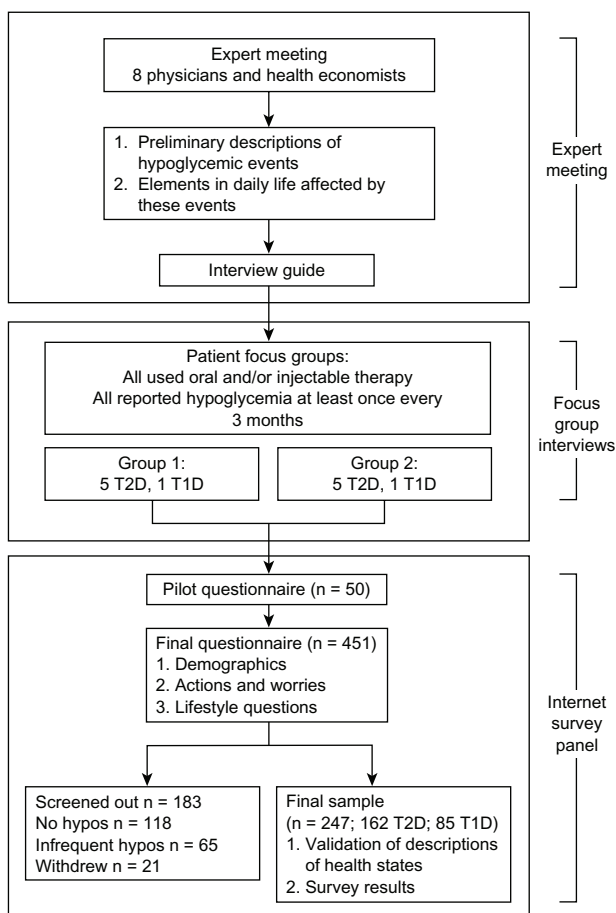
Expert meeting
8 physicians and health economists

1. Preliminary descriptions of hypoglycemic events
2. Elements in daily life affected by these events

Interview guide

Expert meeting

Patient focus groups:
All used oral and/or injectable therapy
All reported hypoglycemia at least once every 3 months

Group 1:
5 T2D, 1 T1D

Group 2:
5 T2D, 1 T1D

Focus group interviews

Pilot questionnaire (n = 50)

Final questionnaire (n = 451)
1. Demographics
2. Actions and worries
3. Lifestyle questions

Screened out n = 183
No hypos n = 118
Infrequent hypos n = 65
Withdrew n = 21

Final sample
(n = 247; 162 T2D; 85 T1D)
1. Validation of descriptions of health states
2. Survey results

Internet survey panel